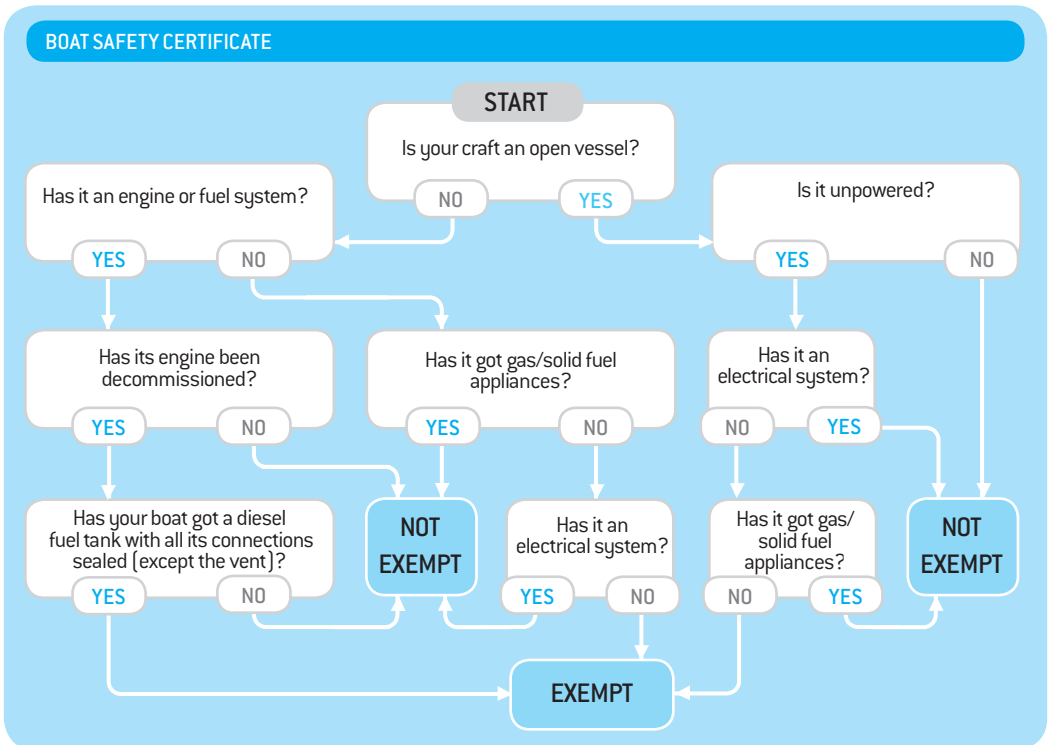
BOAT SAFETY CERTIFICATE

START

Is your craft an open vessel?

NO

YES

Has it an engine or fuel system?

YES

NO

Is it unpowered?

YES

NO

Has its engine been decommissioned?

YES

NO

Has it got gas/solid fuel appliances?

YES

NO

Has it an electrical system?

NO

YES

Has your boat got a diesel fuel tank with all its connections sealed (except the vent)?

YES

NO

NOT EXEMPT

Has it an electrical system?

YES

NO

Has it got gas/ solid fuel appliances?

NO

YES

NOT EXEMPT

EXEMPT